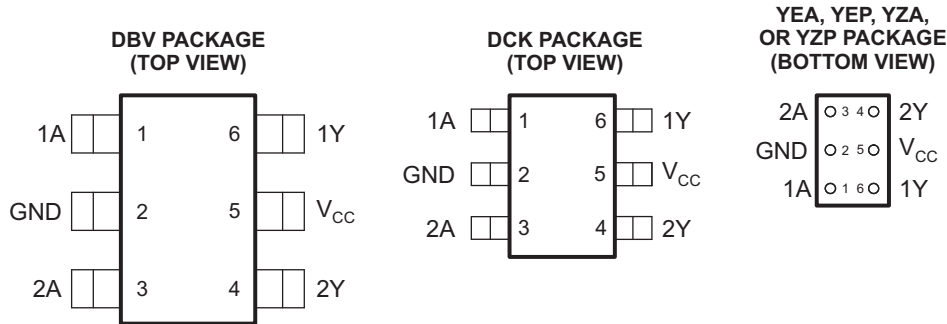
DBV PACKAGE
(TOP VIEW)

1A 1 6 1Y
GND 2 5 $V_{CC}$
2A 3 4 2Y

DCK PACKAGE
(TOP VIEW)

1A 1 6 1Y
GND 2 5 $V_{CC}$
2A 3 4 2Y

YEA, YEP, YZA,
OR YZP PACKAGE
(BOTTOM VIEW)

2A 3 4 2Y
GND 2 5 $V_{CC}$
1A 1 6 1Y